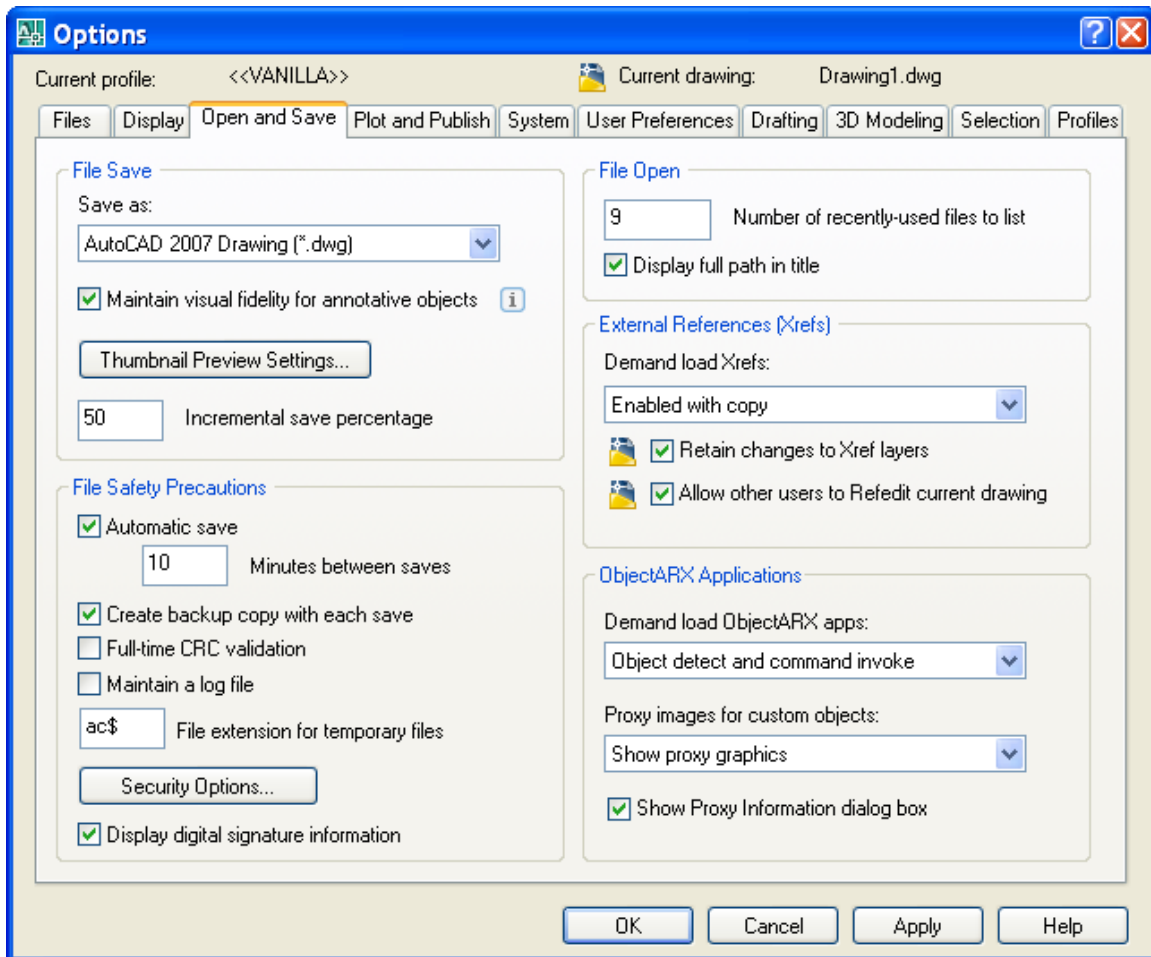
Options

Current profile: <<VANILLA>>

Current drawing: Drawing1.dwg

Files | Display | Open and Save | Plot and Publish | System | User Preferences | Drafting | 3D Modeling | Selection | Profiles

File Save

Save as:

AutoCAD 2007 Drawing (*.dwg)

Maintain visual fidelity for annotative objects

Thumbnail Preview Settings...

50 Incremental save percentage

File Safety Precautions

Automatic save

10 Minutes between saves

Create backup copy with each save

Full-time CRC validation

Maintain a log file

ac$ File extension for temporary files

Security Options...

Display digital signature information

File Open

9 Number of recently-used files to list

Display full path in title

External References (Xrefs)

Demand load Xrefs:

Enabled with copy

Retain changes to Xref layers

Allow other users to Refedit current drawing

ObjectARX Applications

Demand load ObjectARX apps:

Object detect and command invoke

Proxy images for custom objects:

Show proxy graphics

Show Proxy Information dialog box

OK | Cancel | Apply | Help